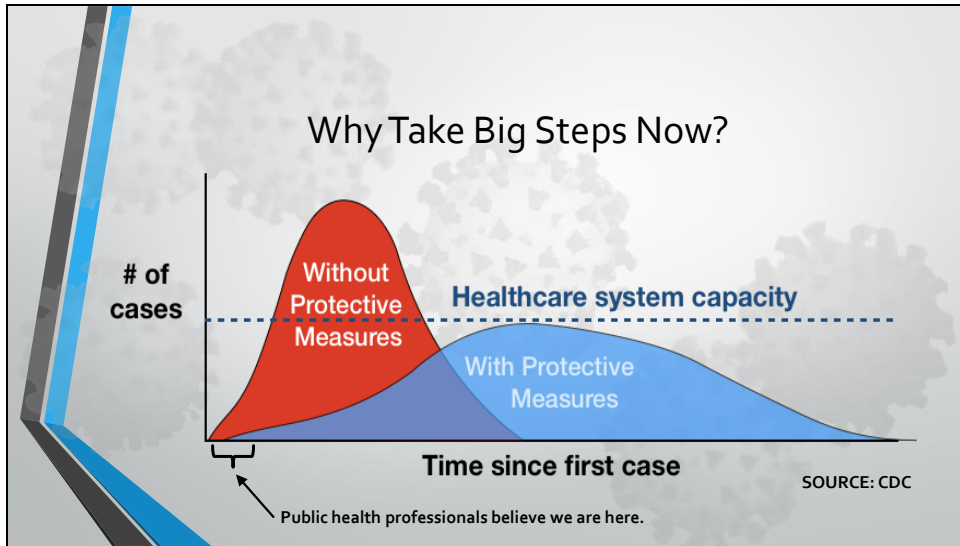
Why Take Big Steps Now?

# of cases

Without Protective Measures

Healthcare system capacity

With Protective Measures

Time since first case

SOURCE: CDC

Public health professionals believe we are here.